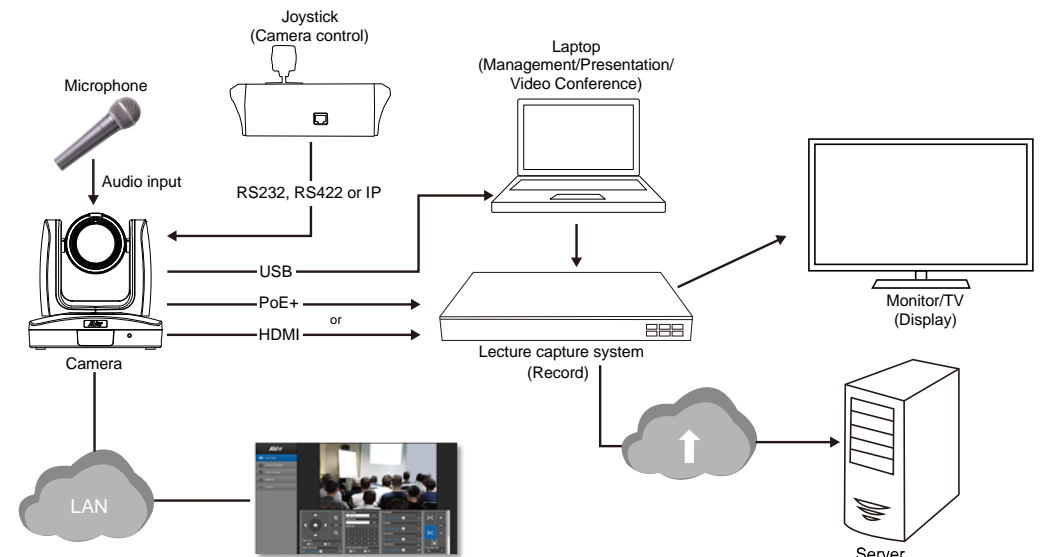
Joystick
(Camera control)

Laptop
(Management/Presentation/
Video Conference)

Microphone

Audio input

RS232, RS422 or IP

USB

PoE+

or

HDMI

AVer

Camera

Lecture capture system
(Record)

Monitor/TV
(Display)

LAN

Server